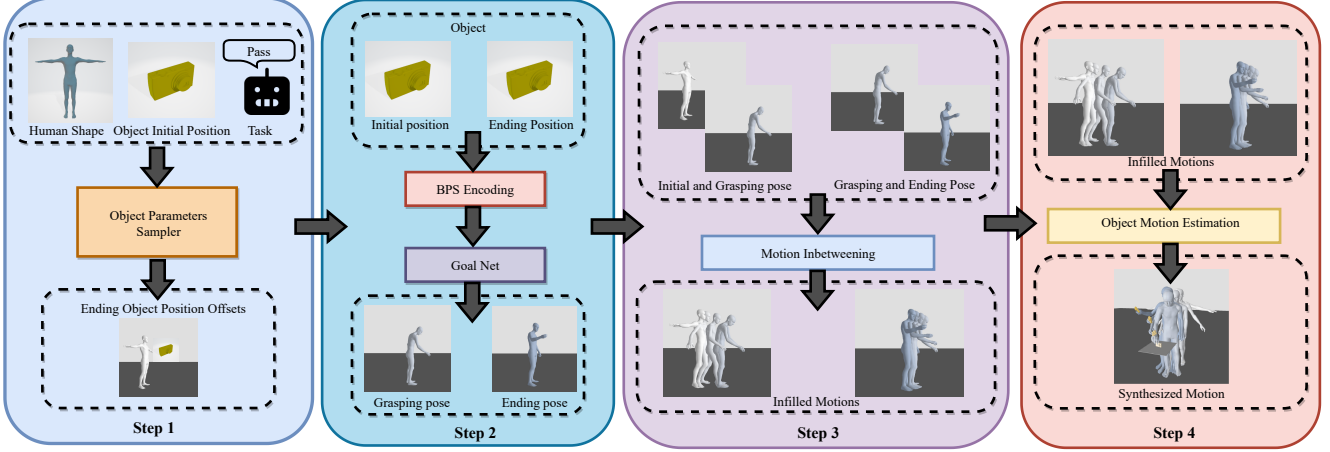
Pass

Human Shape Object Initial Position Task

Object Parameters Sampler

Ending Object Position Offsets

Step 1

Object

Initial position Ending Position

BPS Encoding

Goal Net

Grasping pose Ending pose

Step 2

Initial and Grasping pose Grasping and Ending Pose

Motion Inbetweening

Infilled Motions

Step 3

Infilled Motions

Object Motion Estimation

Synthesized Motion

Step 4